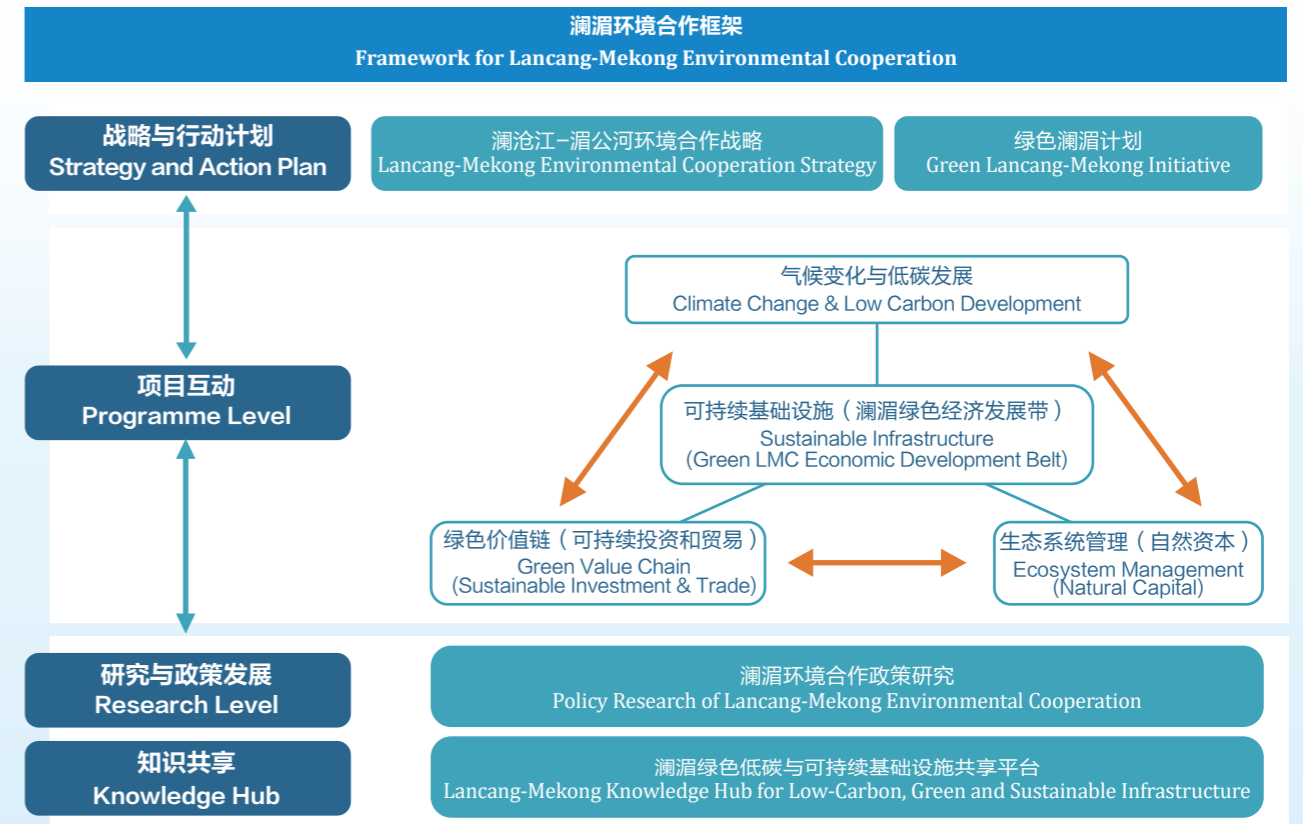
澜湄环境合作框架
Framework for Lancang-Mekong Environmental Cooperation

战略与行动计划
Strategy and Action Plan

澜沧江−湄公河环境合作战略
Lancang-Mekong Environmental Cooperation Strategy

绿色澜湄计划
Green Lancang-Mekong Initiative

项目互动
Programme Level

气候变化与低碳发展
Climate Change & Low Carbon Development

可持续基础设施（澜湄绿色经济发展带）
Sustainable Infrastructure
(Green LMC Economic Development Belt)

绿色价值链（可持续投资和贸易）
Green Value Chain
(Sustainable Investment & Trade)

生态系统管理（自然资本）
Ecosystem Management
(Natural Capital)

研究与政策发展
Research Level

澜湄环境合作政策研究
Policy Research of Lancang-Mekong Environmental Cooperation

知识共享
Knowledge Hub

澜湄绿色低碳与可持续基础设施共享平台
Lancang-Mekong Knowledge Hub for Low-Carbon, Green and Sustainable Infrastructure